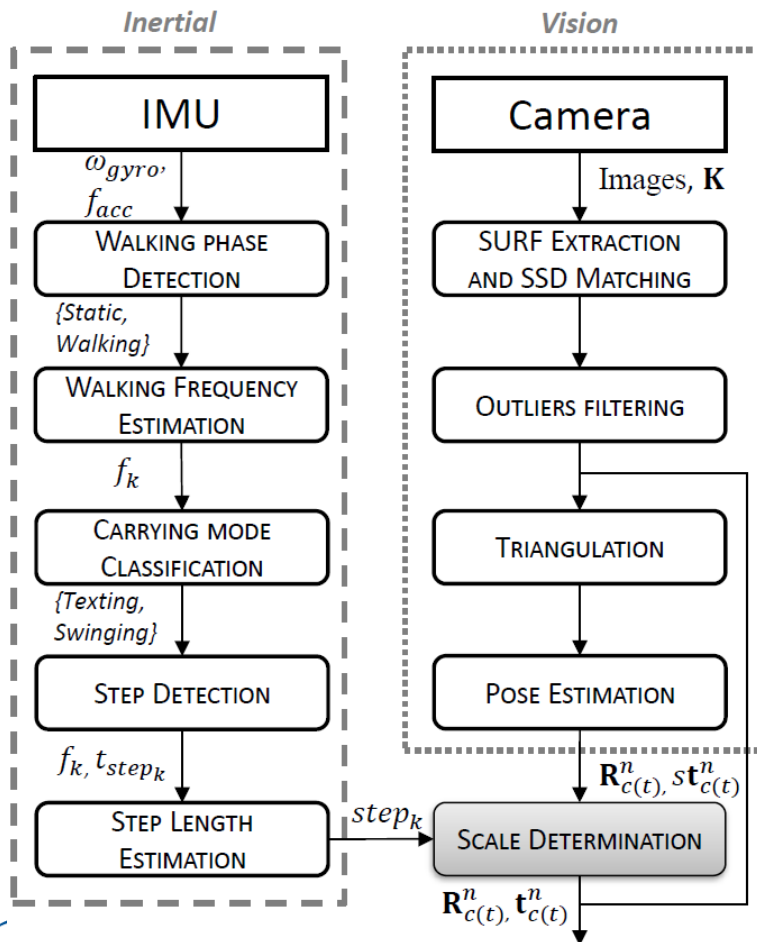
Inertial

Vision

IMU

$\omega_{gyro}$, $f_{acc}$

WALKING PHASE DETECTION

{Static, Walking}

WALKING FREQUENCY ESTIMATION

$f_k$

CARRYING MODE CLASSIFICATION

{Texting, Swinging}

STEP DETECTION

$f_{k,}\ t_{step_k}$

STEP LENGTH ESTIMATION

$step_k$

Camera

Images, $\mathbf{K}$

SURF EXTRACTION AND SSD MATCHING

OUTLIERS FILTERING

TRIANGULATION

POSE ESTIMATION

$\mathbf{R}^n_{c(t),}\ s\mathbf{t}^n_{c(t)}$

SCALE DETERMINATION

$\mathbf{R}^n_{c(t),}\ \mathbf{t}^n_{c(t)}$